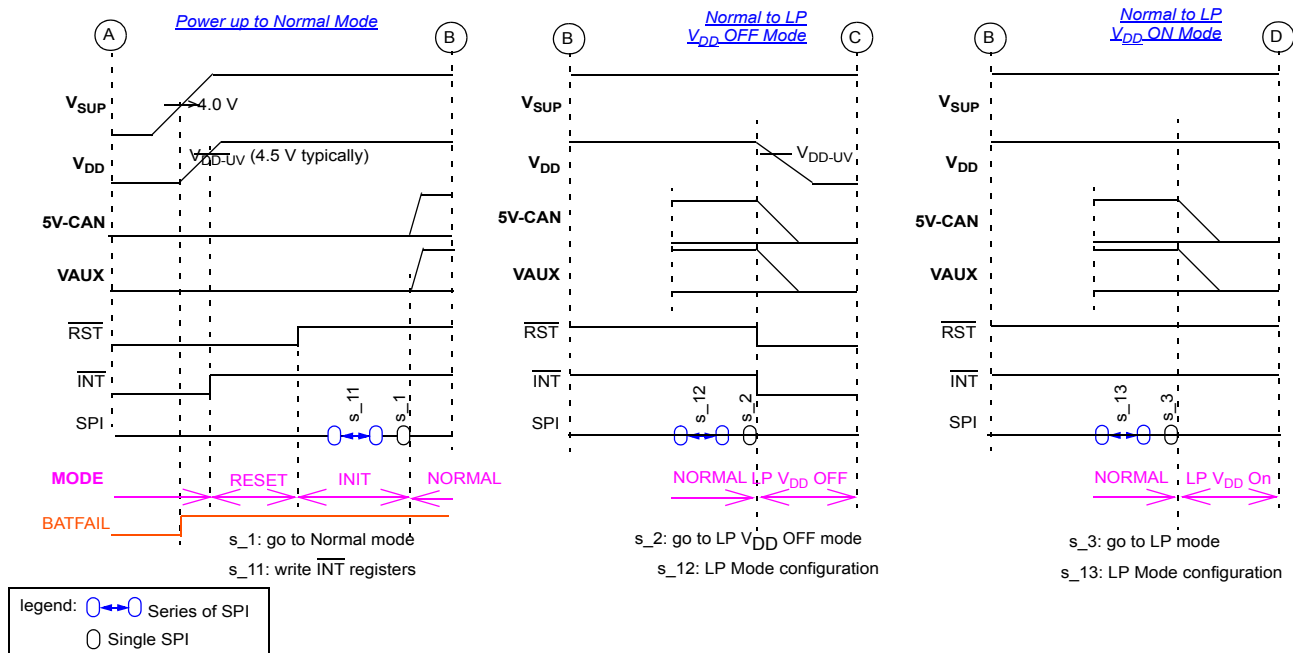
A

Power up to Normal Mode

B

$V_{SUP}$

4.0 V

$V_{DD}$

$V_{DD-UV}$ (4.5 V typically)

5V-CAN

VAUX

$\overline{RST}$

$\overline{INT}$

SPI

s_11

s_1

MODE

RESET

INIT

NORMAL

BATFAIL

s_1: go to Normal mode

s_11: write $\overline{INT}$ registers

B

Normal to LP
$V_{DD}$ OFF Mode

C

$V_{SUP}$

$V_{DD}$

$V_{DD-UV}$

5V-CAN

VAUX

$\overline{RST}$

$\overline{INT}$

SPI

s_12

s_2

NORMAL

LP $V_{DD}$ OFF

s_2: go to LP $V_{DD}$ OFF mode

s_12: LP Mode configuration

B

Normal to LP
$V_{DD}$ ON Mode

D

$V_{SUP}$

$V_{DD}$

5V-CAN

VAUX

$\overline{RST}$

$\overline{INT}$

SPI

s_13

s_3

NORMAL

LP $V_{DD}$ On

s_3: go to LP mode

s_13: LP Mode configuration

legend: Series of SPI

Single SPI